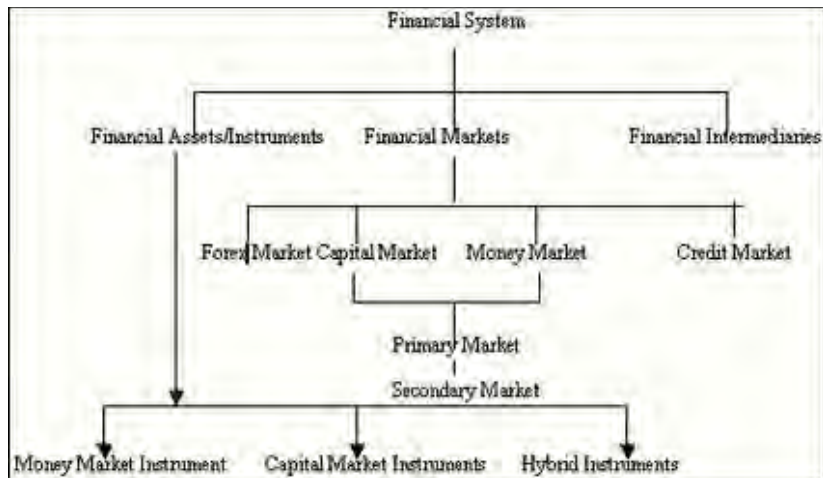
Financial System

Financial Assets/Instruments

Financial Markets

Financial Intermediaries

Forex Market

Capital Market

Money Market

Credit Market

Primary Market

Secondary Market

Money Market Instrument

Capital Market Instruments

Hybrid Instruments